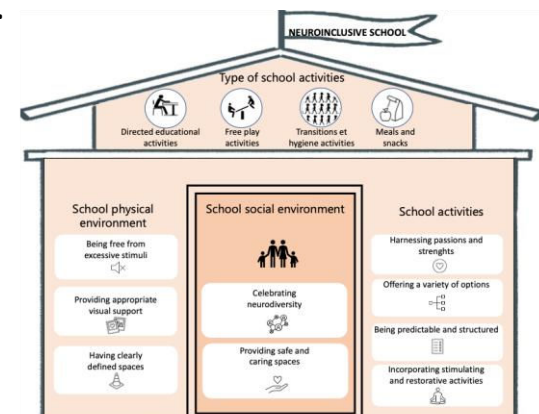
NEUROINCLUSIVE SCHOOL

Type of school activities

Directed educational activities

Free play activities

Transitions et hygiene activities

Meals and snacks

School physical environment

Being free from excessive stimuli

Providing appropriate visual support

Having clearly defined spaces

School social environment

Celebrating neurodiversity

Providing safe and caring spaces

School activities

Harnessing passions and strenghts

Offering a variety of options

Being predictable and structured

Incorporating stimulating and restorative activities